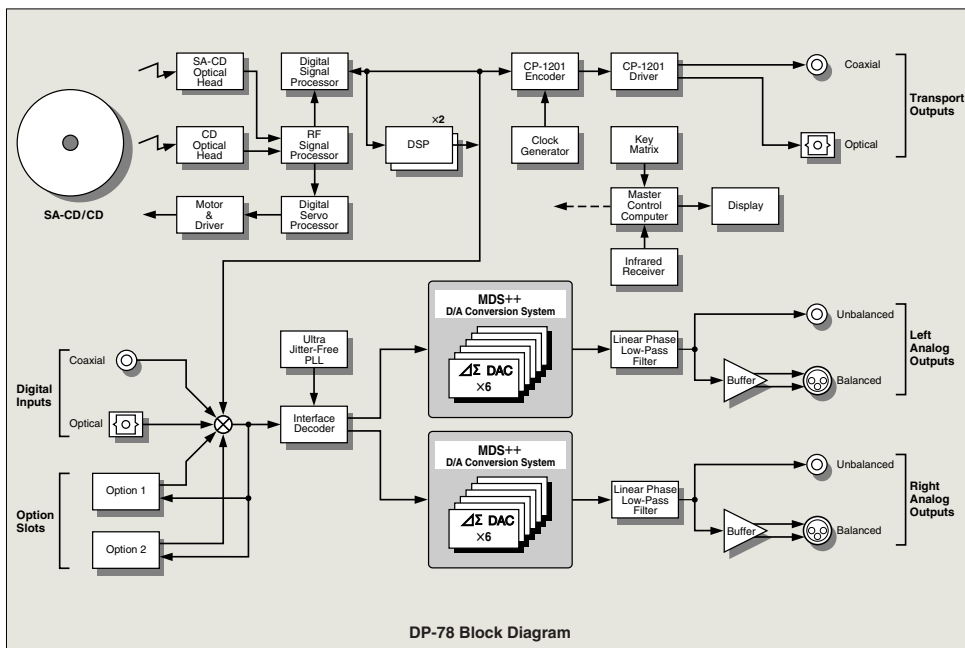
SA-CD Optical Head

CD Optical Head

SA-CD/CD

Digital Signal Processor

RF Signal Processor

Digital Servo Processor

Motor & Driver

×2

DSP

CP-1201 Encoder

Clock Generator

CP-1201 Driver

Coaxial

Optical

Transport Outputs

Key Matrix

Master Control Computer

Display

Infrared Receiver

Digital Inputs

Coaxial

Optical

Option Slots

Option 1

Option 2

Ultra Jitter-Free PLL

Interface Decoder

MDS++
D/A Conversion System

$\Delta\Sigma$ DAC
×6

Linear Phase Low-Pass Filter

Buffer

Unbalanced

Balanced

Left Analog Outputs

MDS++
D/A Conversion System

$\Delta\Sigma$ DAC
×6

Linear Phase Low-Pass Filter

Buffer

Unbalanced

Balanced

Right Analog Outputs

DP-78 Block Diagram